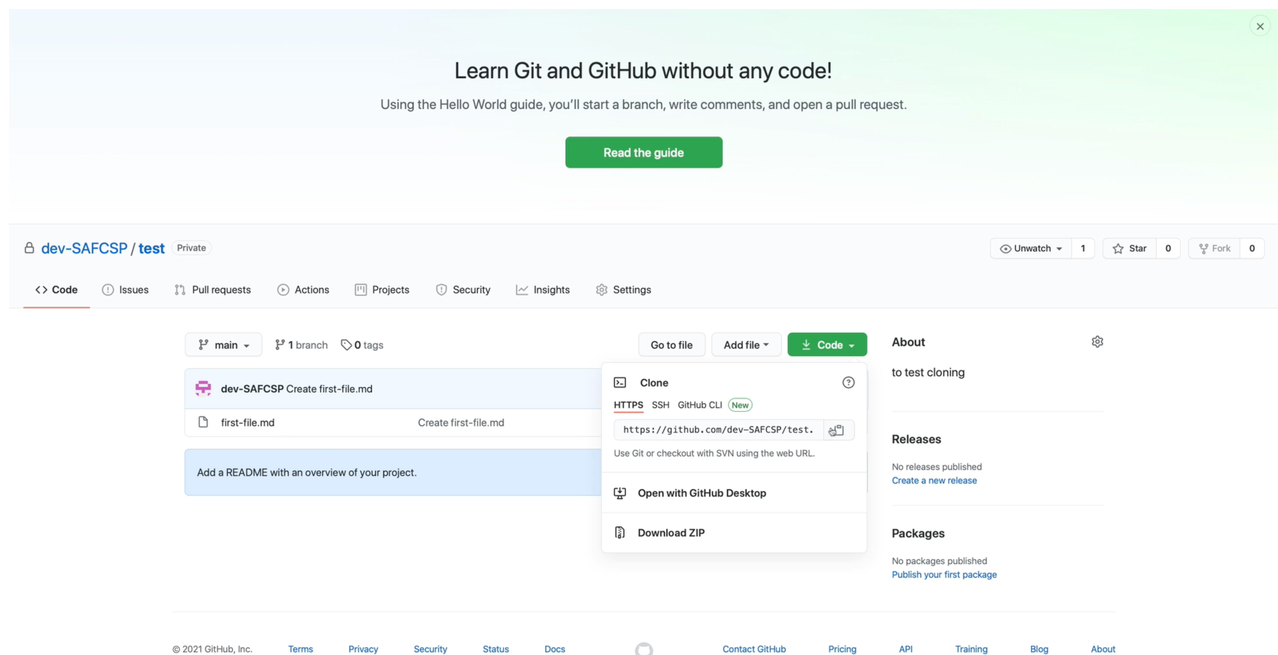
Learn Git and GitHub without any code!

Using the Hello World guide, you'll start a branch, write comments, and open a pull request.

Read the guide

dev-SAFCSP / test Private

Unwatch 1 Star 0 Fork 0

Code Issues Pull requests Actions Projects Security Insights Settings

main 1 branch 0 tags

Go to file Add file Code

dev-SAFCSP Create first-file.md

first-file.md Create first-file.md

Add a README with an overview of your project.

Clone

HTTPS SSH GitHub CLI New

https://github.com/dev-SAFCSP/test.

Use Git or checkout with SVN using the web URL.

Open with GitHub Desktop

Download ZIP

About

to test cloning

Releases

No releases published
Create a new release

Packages

No packages published
Publish your first package

© 2021 GitHub, Inc. Terms Privacy Security Status Docs Contact GitHub Pricing API Training Blog About